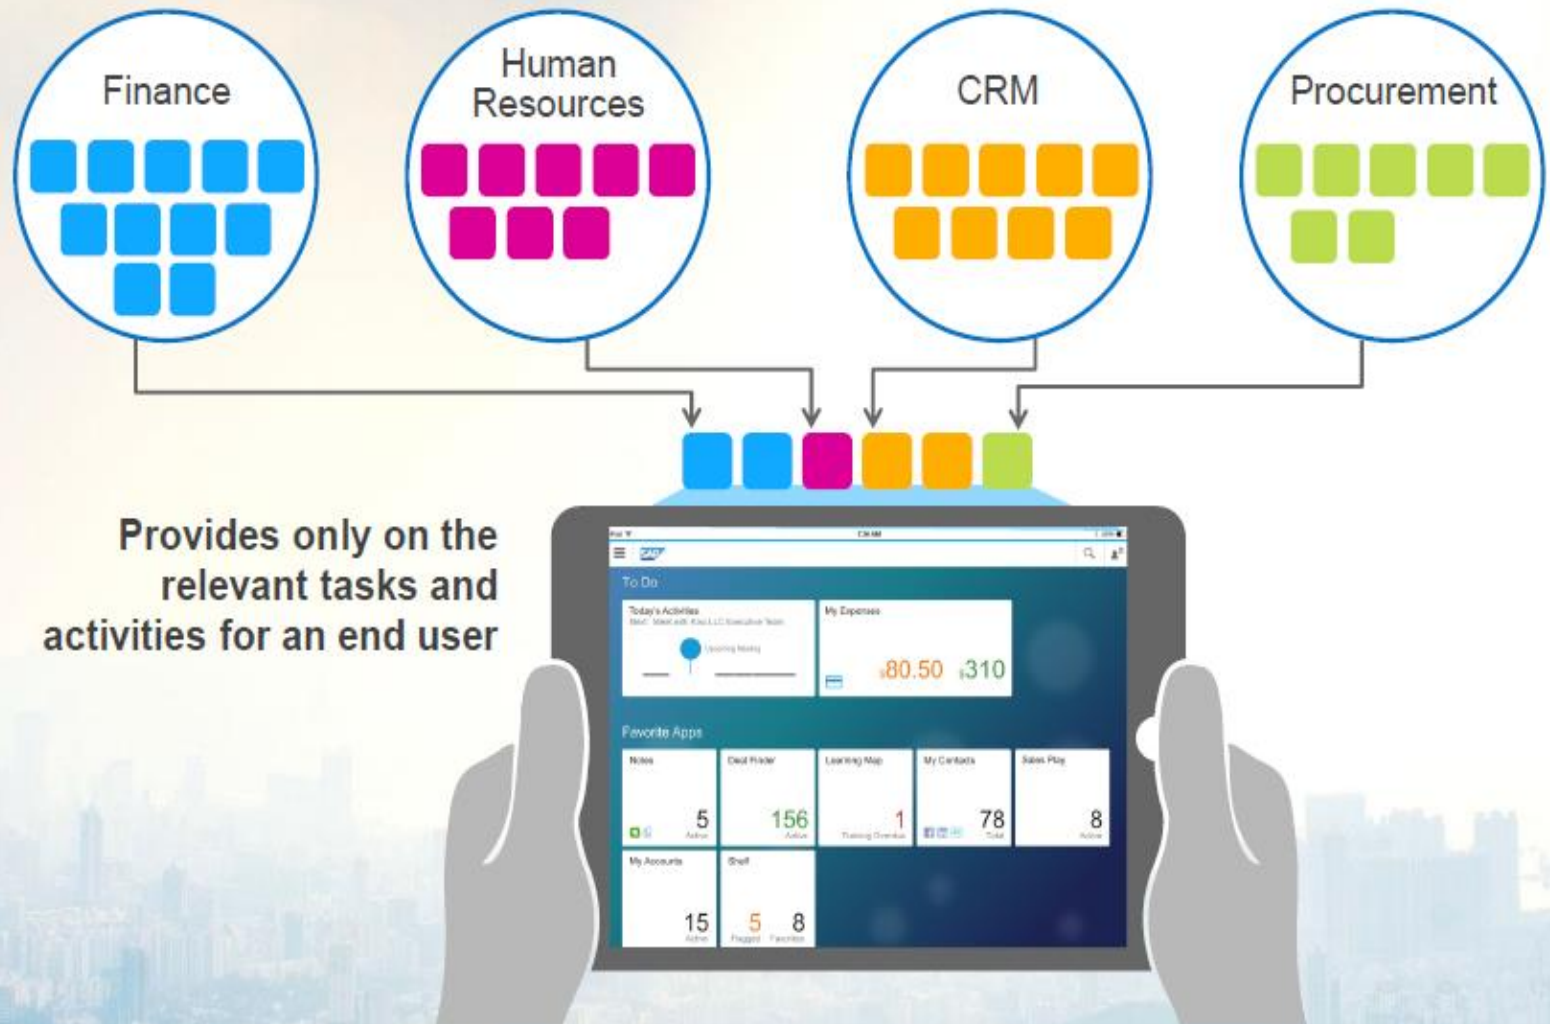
Finance

Human Resources

CRM

Procurement

Provides only on the relevant tasks and activities for an end user

SAP

To Do

Today's Activities

Upcoming Meeting

My Expenses

80.50 310

Favorite Apps

Notes

5 Active

Deal Finder

156 Active

Learning Map

1 Training Overdue

My Contacts

78 Total

Sales Play

8 Active

My Accounts

15 Active

Shelf

5 Flagged 8 Favorites